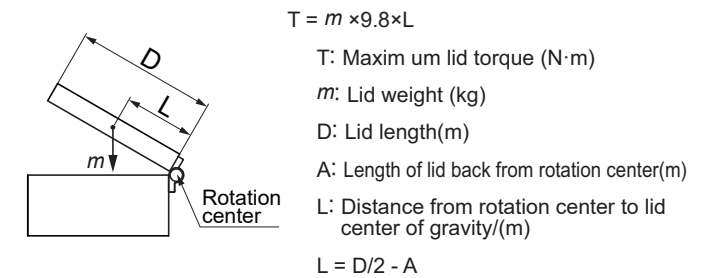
D

L

m

Rotation center

T = $m$ ×9.8×L

T: Maxim um lid torque (N·m)

$m$: Lid weight (kg)

D: Lid length(m)

A: Length of lid back from rotation center(m)

L: Distance from rotation center to lid center of gravity/(m)

L = D/2 - A